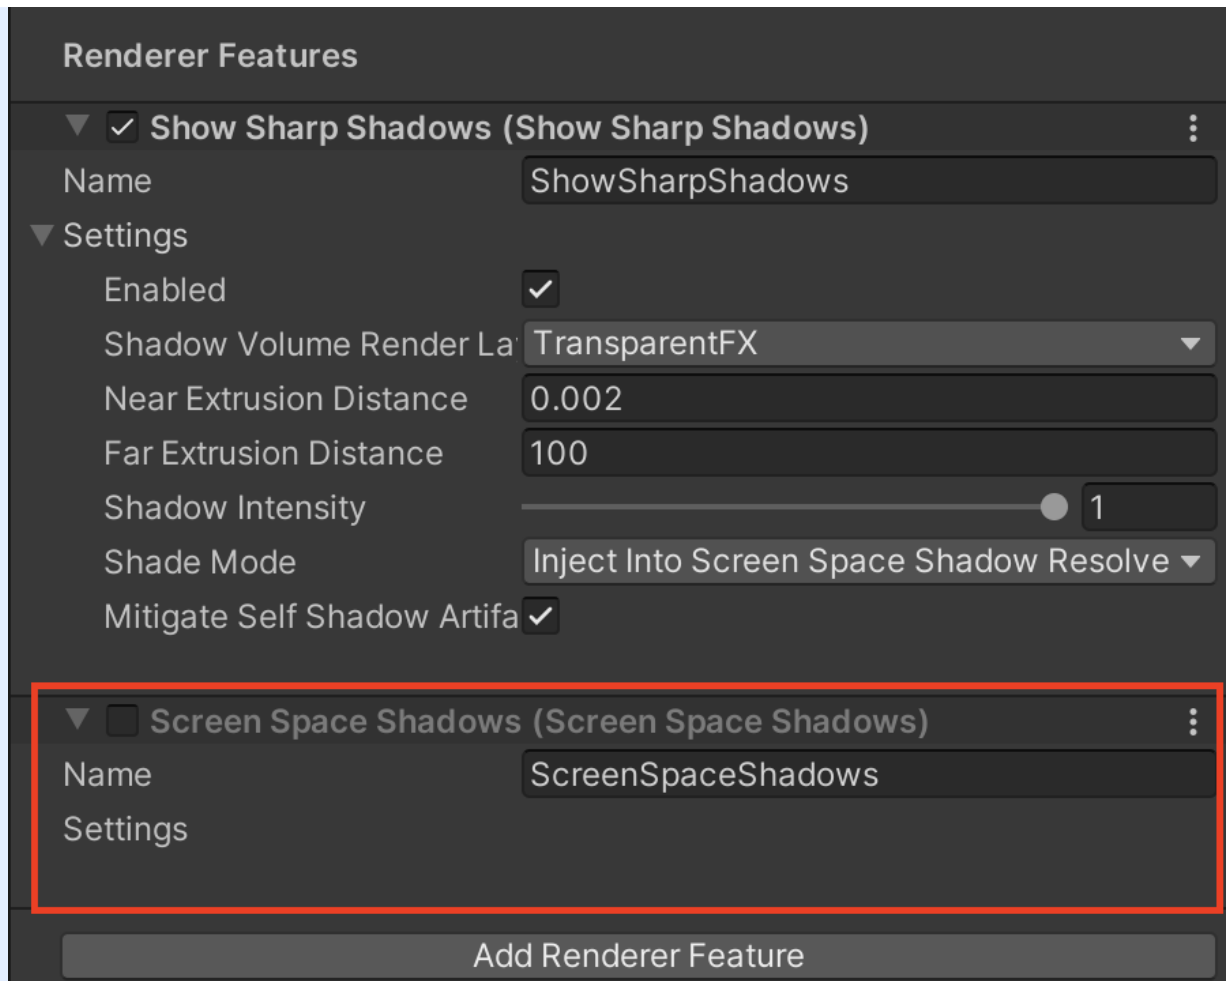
Renderer Features

Show Sharp Shadows (Show Sharp Shadows)

Name ShowSharpShadows

Settings

Enabled

Shadow Volume Render La TransparentFX

Near Extrusion Distance 0.002

Far Extrusion Distance 100

Shadow Intensity 1

Shade Mode Inject Into Screen Space Shadow Resolve

Mitigate Self Shadow Artifa

Screen Space Shadows (Screen Space Shadows)

Name ScreenSpaceShadows

Settings

Add Renderer Feature